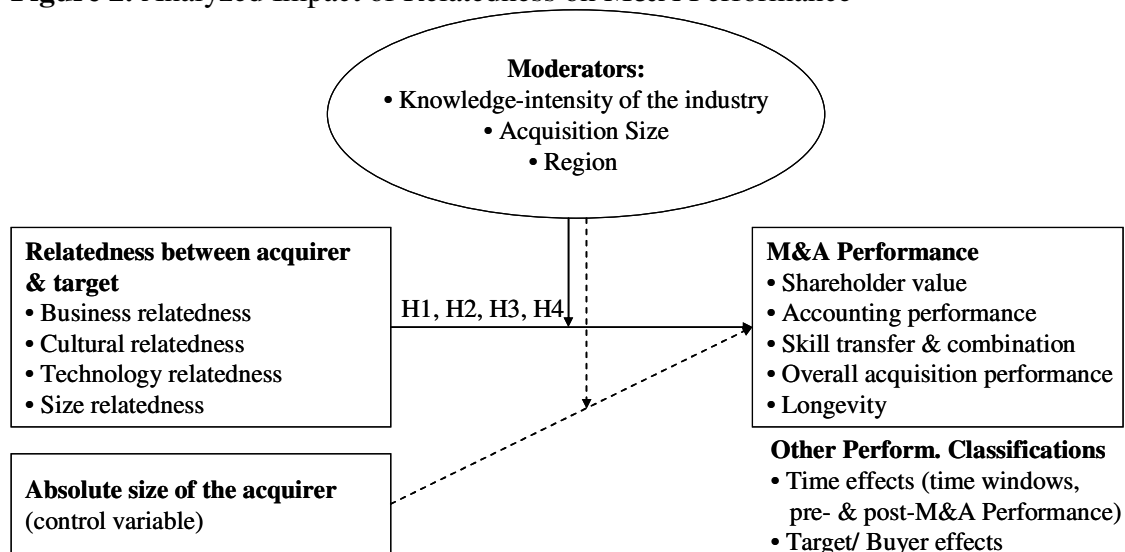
Figure 1: Analyzed Impact of Relatedness on M&A Performance

**Moderators:**
• Knowledge-intensity of the industry
• Acquisition Size
• Region

**Relatedness between acquirer & target**
• Business relatedness
• Cultural relatedness
• Technology relatedness
• Size relatedness

H1, H2, H3, H4

**M&A Performance**
• Shareholder value
• Accounting performance
• Skill transfer & combination
• Overall acquisition performance
• Longevity

**Other Perform. Classifications**
• Time effects (time windows, pre- & post-M&A Performance)
• Target/ Buyer effects

**Absolute size of the acquirer**
(control variable)